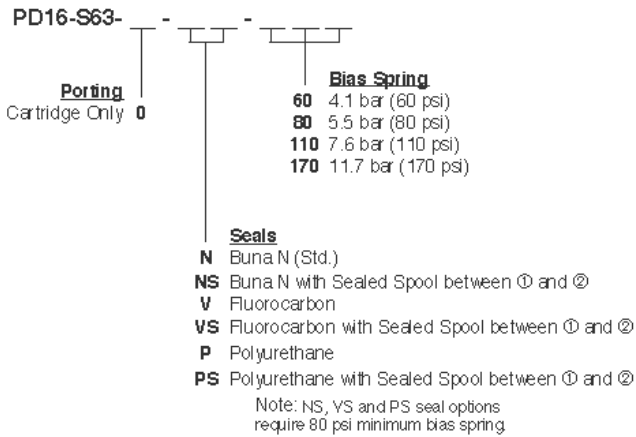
PD16-S63- \_ - \_\_ - \_\_\_

Porting
Cartridge Only 0

Bias Spring
60 4.1 bar (60 psi)
80 5.5 bar (80 psi)
110 7.6 bar (110 psi)
170 11.7 bar (170 psi)

Seals
N Buna N (Std.)
NS Buna N with Sealed Spool between ① and ②
V Fluorocarbon
VS Fluorocarbon with Sealed Spool between ① and ②
P Polyurethane
PS Polyurethane with Sealed Spool between ① and ②

Note: NS, VS and PS seal options require 80 psi minimum bias spring.